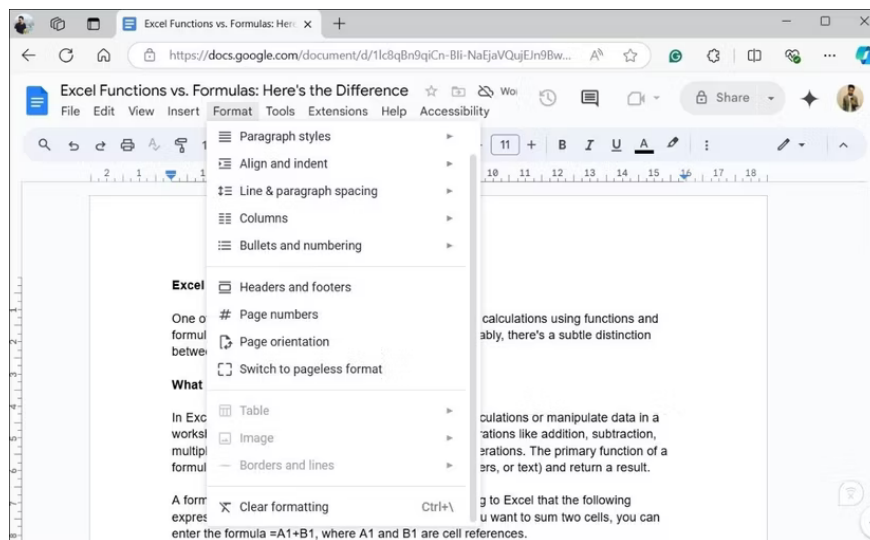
Excel Functions vs. Formulas: Here

https://docs.google.com/document/d/1lc8qBn9qiCn-Bli-NaEjaVQujEJn9Bw...

Excel Functions vs. Formulas: Here's the Difference

File Edit View Insert Format Tools Extensions Help Accessibility

Share

11

Paragraph styles
Align and indent
Line & paragraph spacing
Columns
Bullets and numbering
Headers and footers
Page numbers
Page orientation
Switch to pageless format
Table
Image
Borders and lines
Clear formatting Ctrl+\

Excel

One o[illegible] calculations using functions and formul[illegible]ably, there's a subtle distinction betwe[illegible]

What

In Exc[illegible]culations or manipulate data in a worksh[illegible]rations like addition, subtraction, multipl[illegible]erations. The primary function of a formul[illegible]ers, or text) and return a result.

A form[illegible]g to Excel that the following expres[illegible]u want to sum two cells, you can enter the formula =A1+B1, where A1 and B1 are cell references.